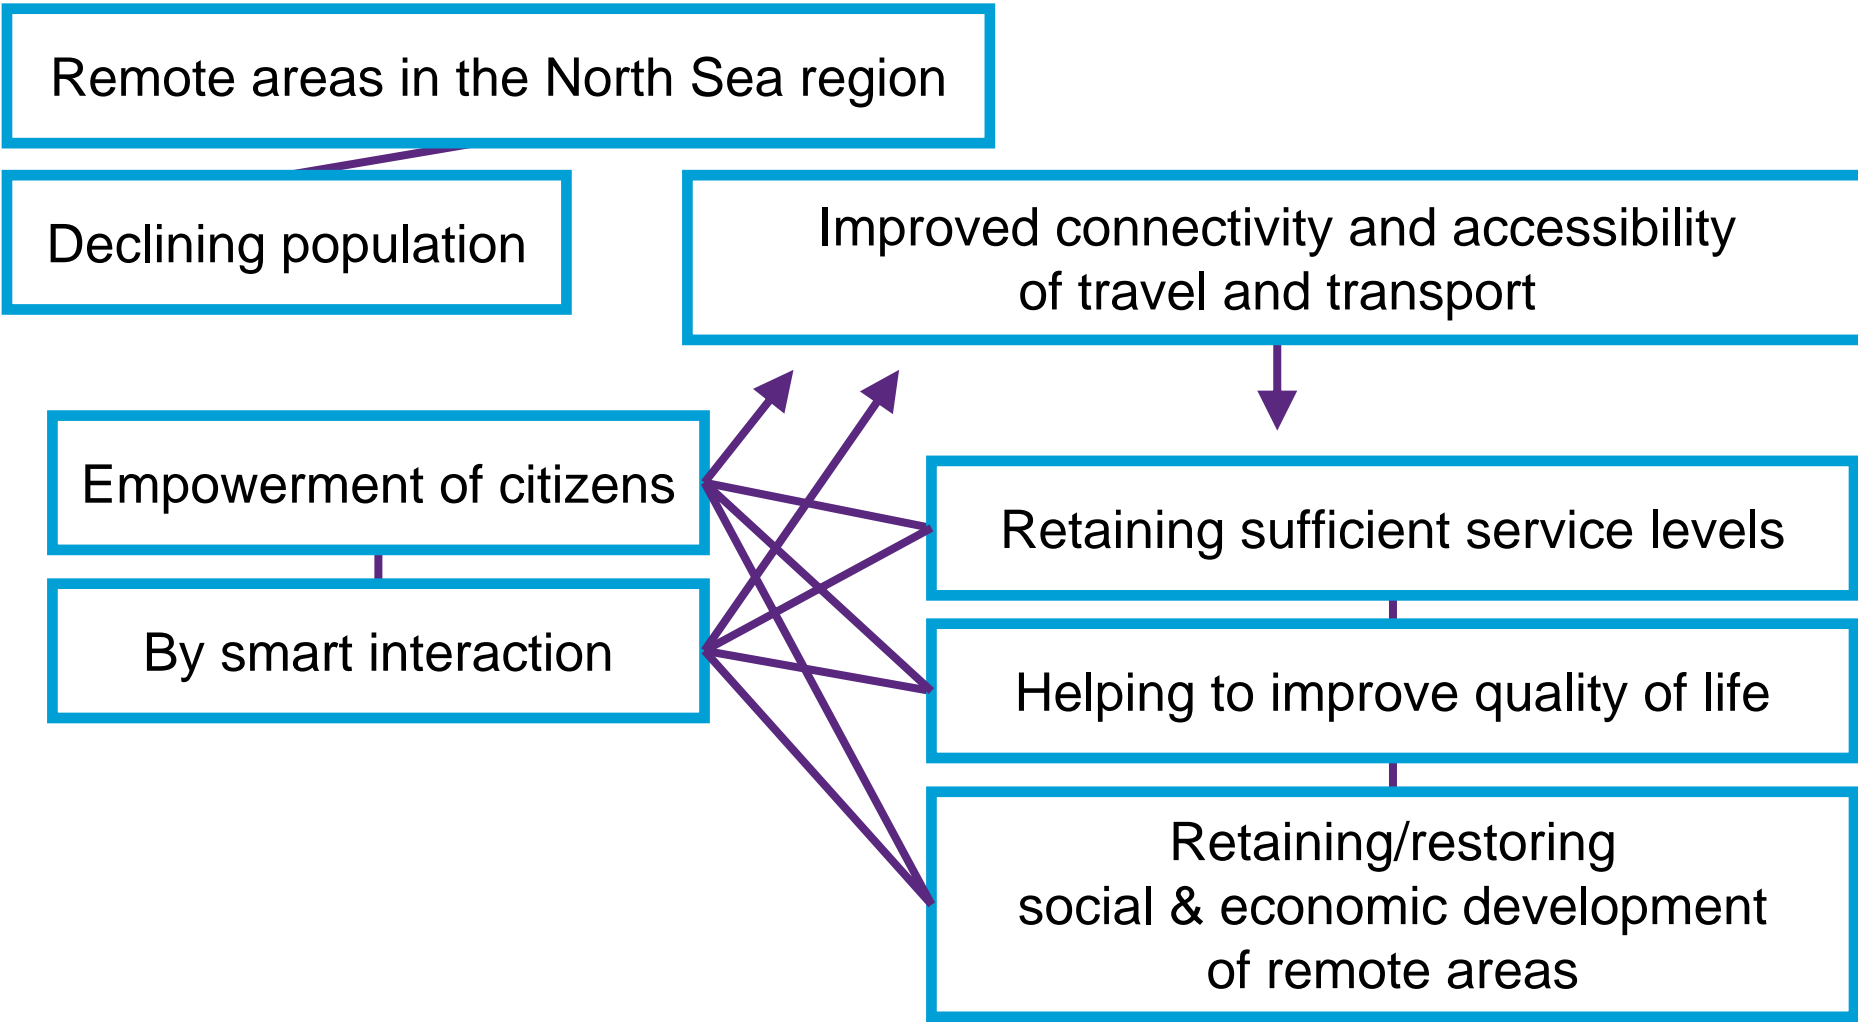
Remote areas in the North Sea region

Declining population

Improved connectivity and accessibility of travel and transport

Empowerment of citizens

By smart interaction

Retaining sufficient service levels

Helping to improve quality of life

Retaining/restoring social & economic development of remote areas